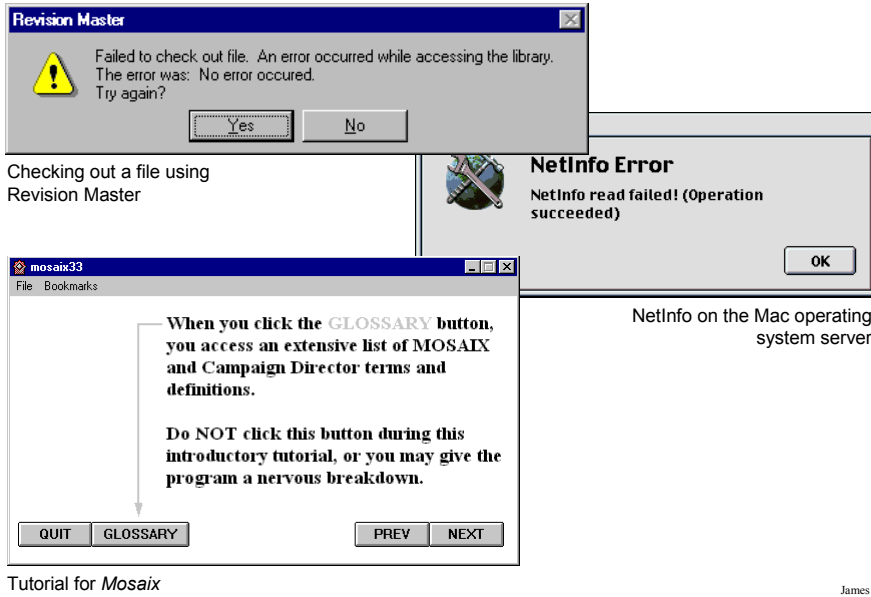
Revision Master

Failed to check out file. An error occurred while accessing the library.
The error was: No error occured.
Try again?

Yes No

Checking out a file using Revision Master

NetInfo Error

NetInfo read failed! (Operation succeeded)

OK

NetInfo on the Mac operating system server

mosaix33

File Bookmarks

When you click the GLOSSARY button, you access an extensive list of MOSAIX and Campaign Director terms and definitions.

Do NOT click this button during this introductory tutorial, or you may give the program a nervous breakdown.

QUIT GLOSSARY PREV NEXT

Tutorial for *Mosaix*

James